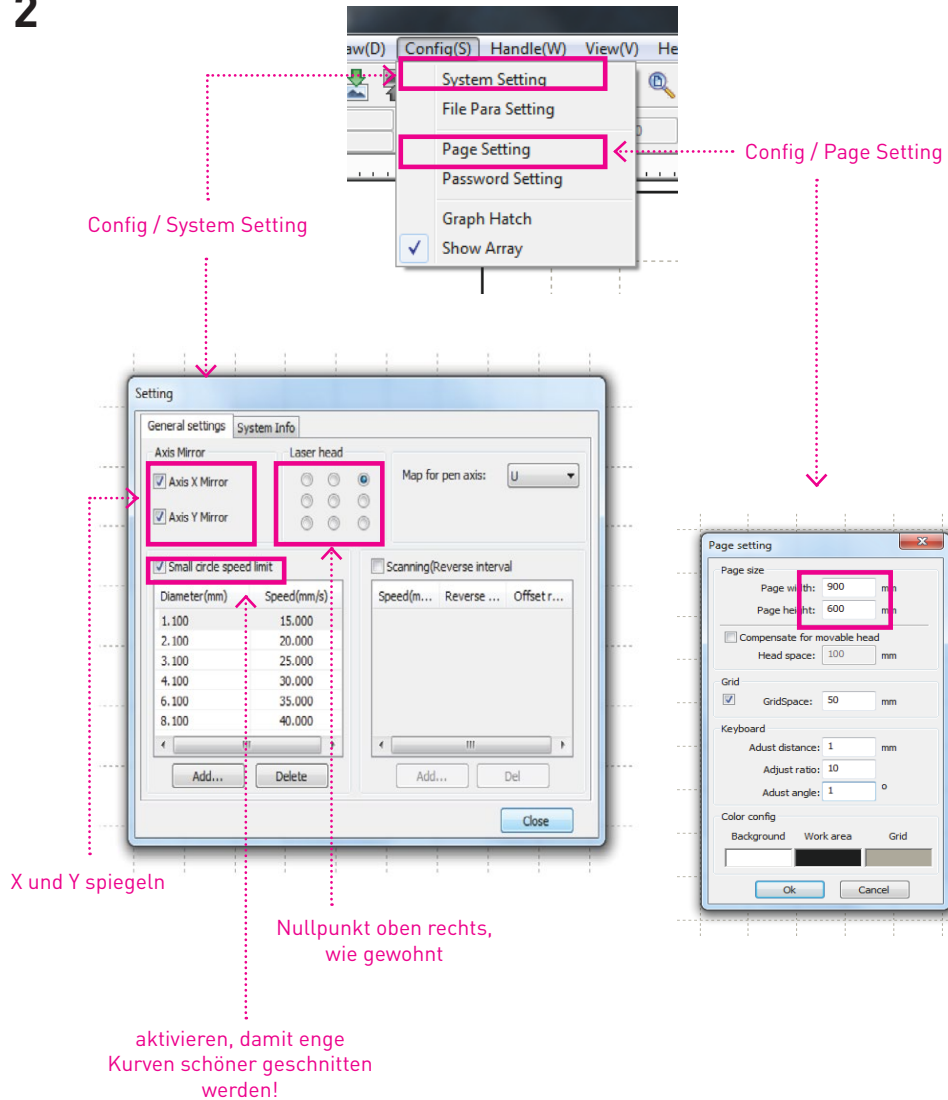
2

aw(D) Config(S) Handle(W) View(V) He

System Setting
File Para Setting
Page Setting
Password Setting
Graph Hatch
✓ Show Array

Config / Page Setting

Config / System Setting

Setting
General settings | System Info
Axis Mirror
Axis X Mirror
Axis Y Mirror
Laser head
Map for pen axis: U
Small circle speed limit

| Diameter(mm) | Speed(mm/s) |
|---|---|
| 1.100 | 15.000 |
| 2.100 | 20.000 |
| 3.100 | 25.000 |
| 4.100 | 30.000 |
| 6.100 | 35.000 |
| 8.100 | 40.000 |

Add... Delete
Scanning(Reverse interval
Speed(m... Reverse ... Offset r...
Add... Del
Close

Page setting
Page size
Page width: 900 mm
Page height: 600 mm
Compensate for movable head
Head space: 100 mm
Grid
GridSpace: 50 mm
Keyboard
Adust distance: 1 mm
Adjust ratio: 10
Adust angle: 1 o
Color config
Background Work area Grid
Ok Cancel

X und Y spiegeln

Nullpunkt oben rechts, wie gewohnt

aktivieren, damit enge Kurven schöner geschnitten werden!